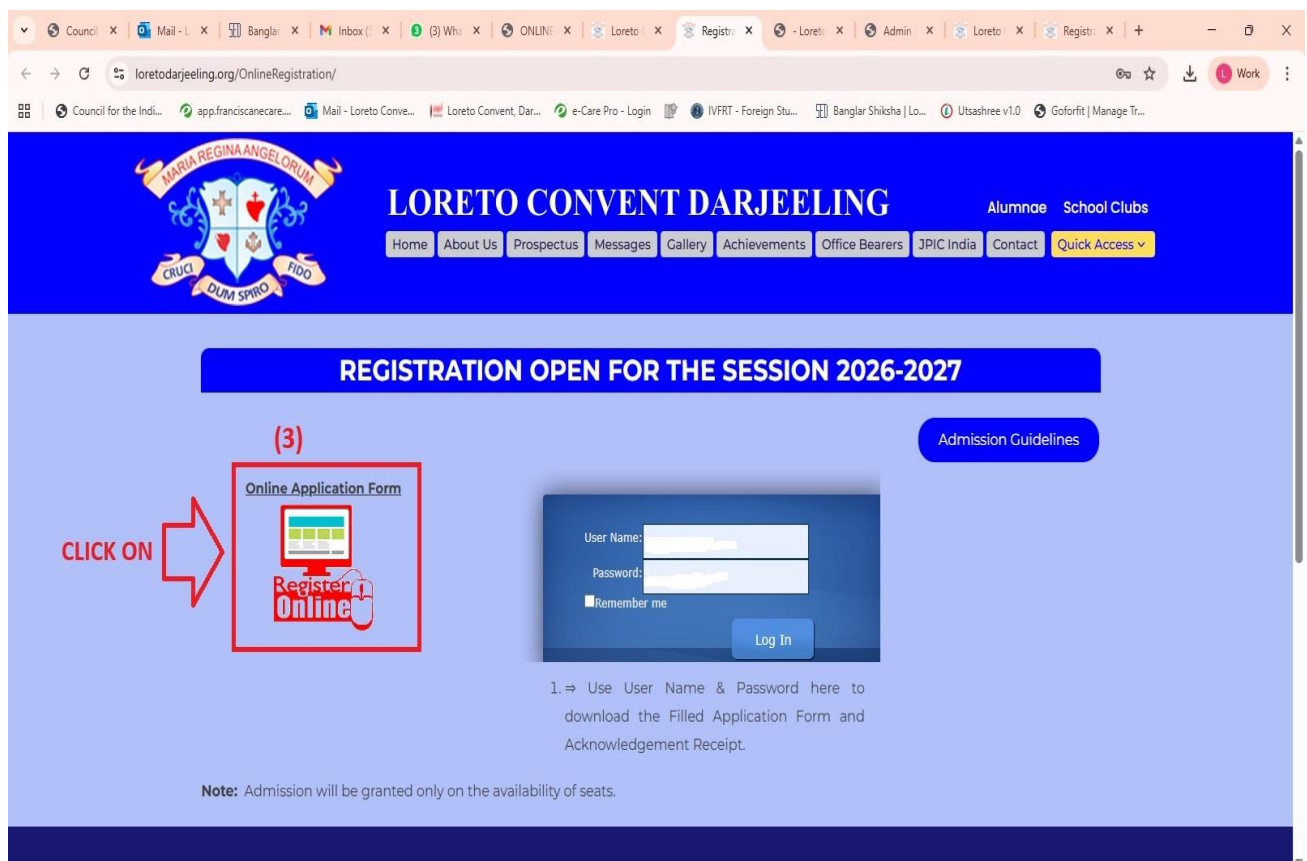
Council ✕ | Mail - L ✕ | Banglar ✕ | Inbox ( ✕ | (3) Wha ✕ | ONLINE ✕ | Loreto ✕ | Registra ✕ | - Loreto ✕ | Admin ✕ | Loreto ✕ | Registra ✕ | +

loretodarjeeling.org/OnlineRegistration/

Work

Council for the Indi... | app.franciscanecare.... | Mail - Loreto Conve... | Loreto Convent, Dar... | e-Care Pro - Login | IVFRT - Foreign Stu... | Banglar Shiksha | Lo... | Utsashree v1.0 | Goforfit | Manage Tr...

MARIA REGINA ANGELORUM
CRUCI FIDO
DUM SPIRO

LORETO CONVENT DARJEELING

Alumnae School Clubs

Home | About Us | Prospectus | Messages | Gallery | Achievements | Office Bearers | JPIC India | Contact | Quick Access

REGISTRATION OPEN FOR THE SESSION 2026-2027

Admission Guidelines

(3)

Online Application Form

CLICK ON

Register Online

User Name:
Password:
Remember me
Log In

1. ⇒ Use User Name & Password here to download the Filled Application Form and Acknowledgement Receipt.

Note: Admission will be granted only on the availability of seats.